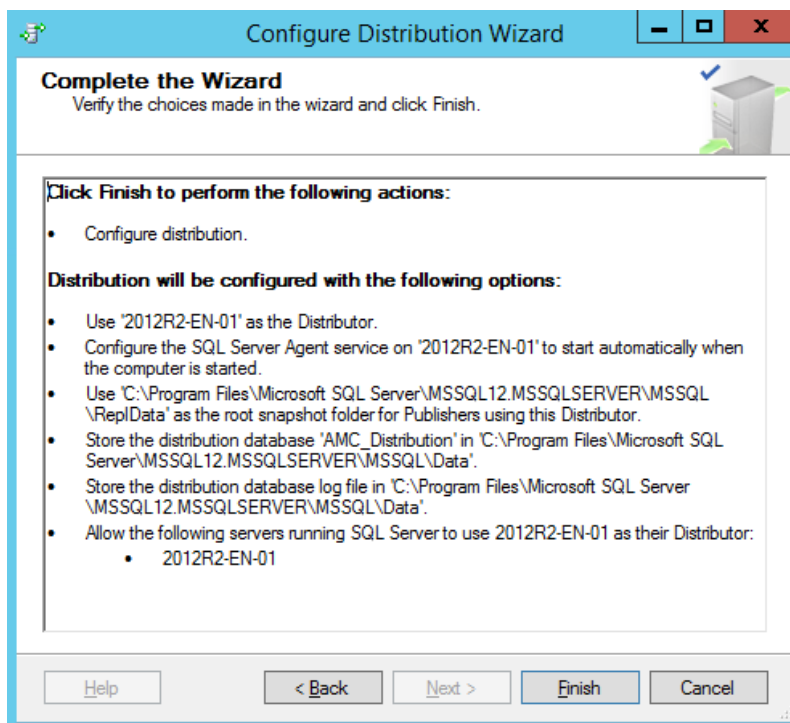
Configure Distribution Wizard

Complete the Wizard
Verify the choices made in the wizard and click Finish.

Click Finish to perform the following actions:

• Configure distribution.

Distribution will be configured with the following options:

• Use '2012R2-EN-01' as the Distributor.
• Configure the SQL Server Agent service on '2012R2-EN-01' to start automatically when the computer is started.
• Use 'C:\Program Files\Microsoft SQL Server\MSSQL12.MSSQLSERVER\MSSQL\ReplData' as the root snapshot folder for Publishers using this Distributor.
• Store the distribution database 'AMC_Distribution' in 'C:\Program Files\Microsoft SQL Server\MSSQL12.MSSQLSERVER\MSSQL\Data'.
• Store the distribution database log file in 'C:\Program Files\Microsoft SQL Server\MSSQL12.MSSQLSERVER\MSSQL\Data'.
• Allow the following servers running SQL Server to use 2012R2-EN-01 as their Distributor:
  • 2012R2-EN-01

Help | < Back | Next > | Finish | Cancel